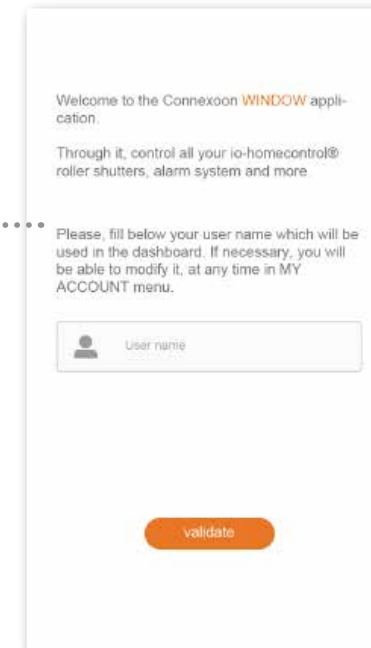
Welcome to the Connexoon WINDOW application.

Through it, control all your io-homecontrol® roller shutters, alarm system and more

Please, fill below your user name which will be used in the dashboard. If necessary, you will be able to modify it, at any time in MY ACCOUNT menu.

User name

validate